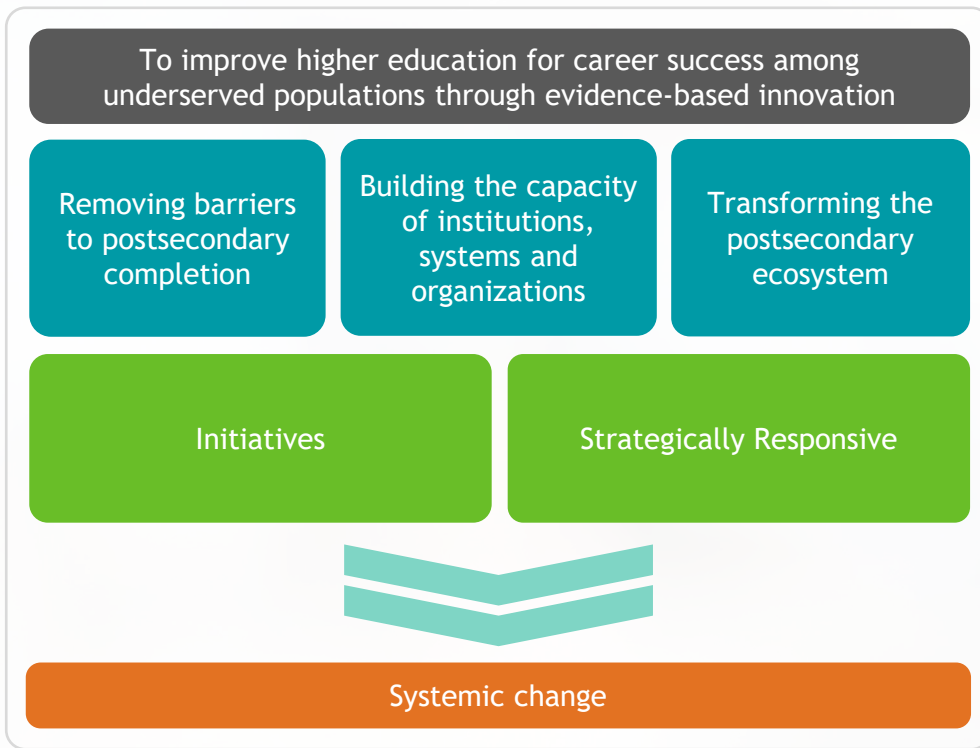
To improve higher education for career success among underserved populations through evidence-based innovation

Removing barriers to postsecondary completion

Building the capacity of institutions, systems and organizations

Transforming the postsecondary ecosystem

Initiatives

Strategically Responsive

Systemic change